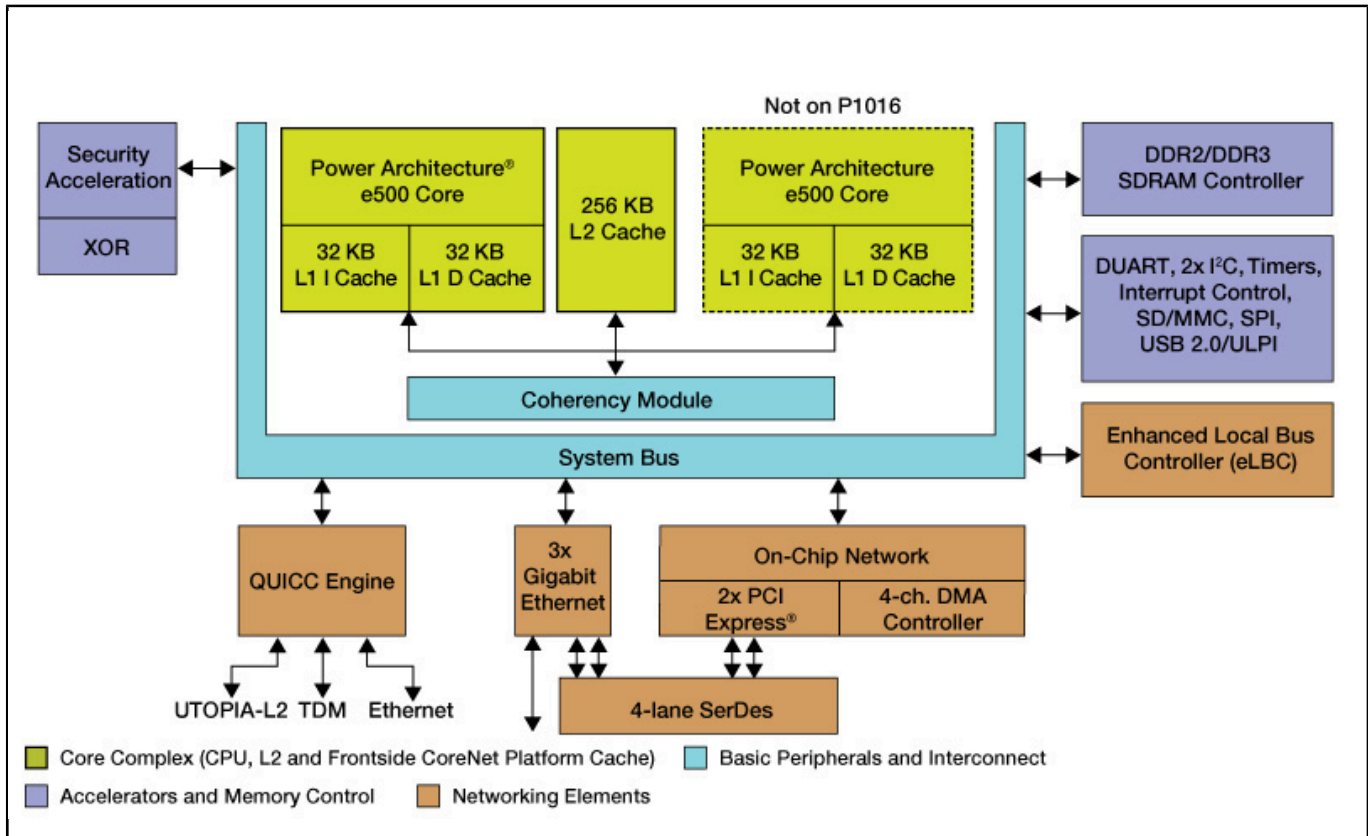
Not on P1016

Security Acceleration

XOR

Power Architecture® e500 Core

32 KB L1 I Cache

32 KB L1 D Cache

256 KB L2 Cache

Power Architecture e500 Core

32 KB L1 I Cache

32 KB L1 D Cache

DDR2/DDR3 SDRAM Controller

DUART, 2x I$^2$C, Timers, Interrupt Control, SD/MMC, SPI, USB 2.0/ULPI

Coherency Module

Enhanced Local Bus Controller (eLBC)

System Bus

QUICC Engine

3x Gigabit Ethernet

On-Chip Network

2x PCI Express®

4-ch. DMA Controller

UTOPIA-L2 TDM Ethernet

4-lane SerDes

Core Complex (CPU, L2 and Frontside CoreNet Platform Cache)

Basic Peripherals and Interconnect

Accelerators and Memory Control

Networking Elements